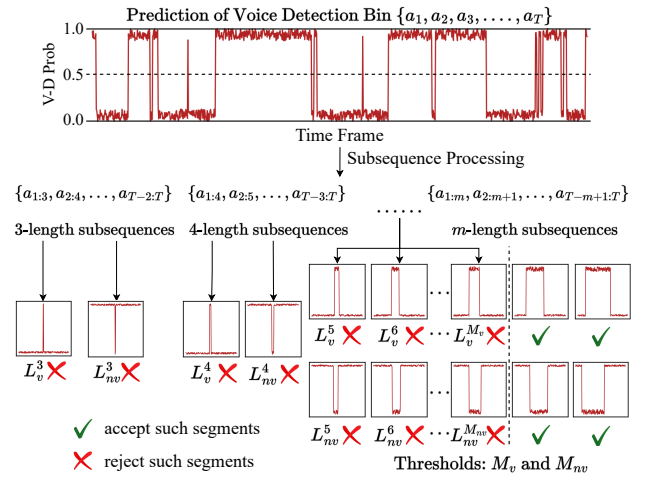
Prediction of Voice Detection Bin $\{a_1, a_2, a_3, \ldots, a_T\}$

V-D Prob

1.0

0.5

0.0

Time Frame

Subsequence Processing

$\{a_{1:3}, a_{2:4}, \ldots, a_{T-2:T}\}$

$\{a_{1:4}, a_{2:5}, \ldots, a_{T-3:T}\}$

$\{a_{1:m}, a_{2:m+1}, \ldots, a_{T-m+1:T}\}$

3-length subsequences

4-length subsequences

......

$m$-length subsequences

$L_v^3$ ✗ $L_{nv}^3$ ✗

$L_v^4$ ✗ $L_{nv}^4$ ✗

$L_v^5$ ✗ $L_v^6$ ✗ ... $L_v^{M_v}$ ✗ ✓ ✓

$L_{nv}^5$ ✗ $L_{nv}^6$ ✗ ... $L_{nv}^{M_{nv}}$ ✗ ✓ ✓

✓ accept such segments

✗ reject such segments

Thresholds: $M_v$ and $M_{nv}$